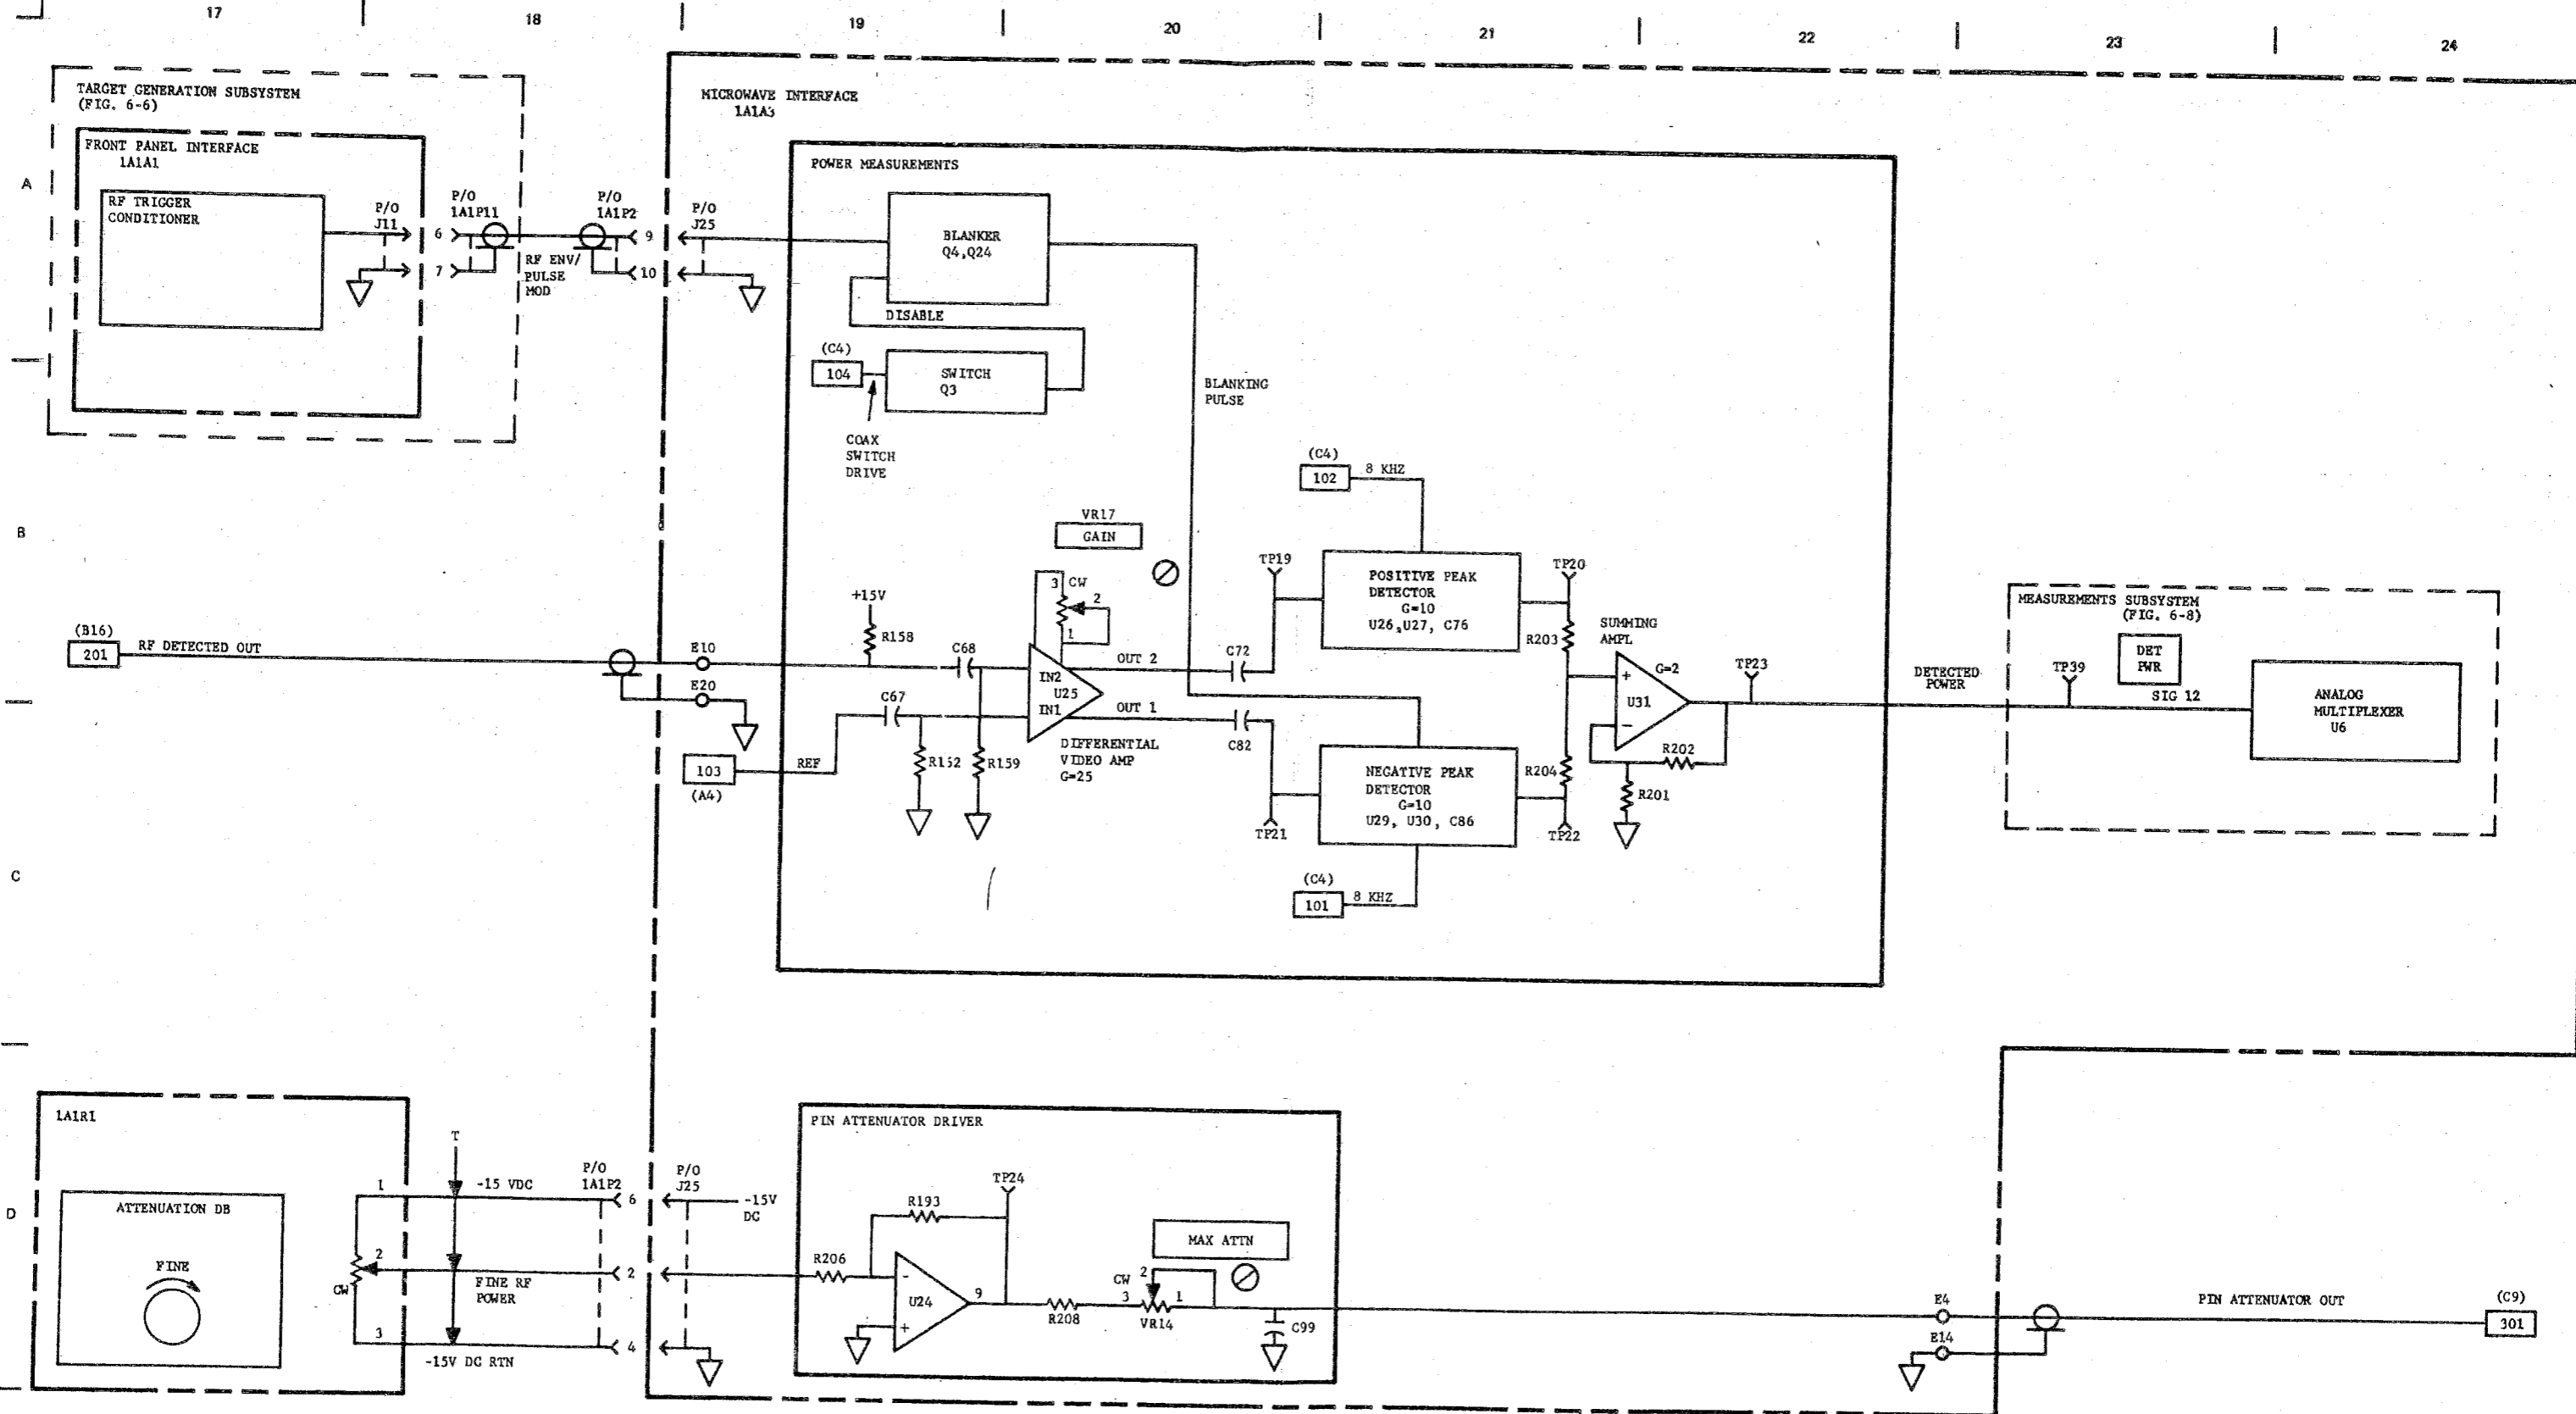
17 18 19 20 21 22 23 24

A

B

C

D

TARGET GENERATION SUBSYSTEM (FIG. 6-6)

FRONT PANEL INTERFACE 1A1A1

RF TRIGGER CONDITIONER

P/O J11

6

7

P/O 1A1P11

RF ENV/ PULSE MOD

P/O 1A1P2

9

10

P/O J25

MICROWAVE INTERFACE 1A1A3

POWER MEASUREMENTS

BLANKER Q4,Q24

DISABLE

(C4)

104

SWITCH Q3

COAX SWITCH DRIVE

BLANKING PULSE

(C4)

102

8 KHZ

VR17

GAIN

TP19

POSITIVE PEAK DETECTOR G=10 U26,U27, C76

TP20

SUMMING AMPL

MEASUREMENTS SUBSYSTEM (FIG. 6-8)

DET PWR

(B16)

201

RF DETECTED OUT

E10

E20

+15V

R158

C68

3 CW

2

1

IN2

U25

IN1

OUT 2

OUT 1

C72

C82

R203

G=2

U31

TP23

DETECTED POWER

TP39

SIG 12

ANALOG MULTIPLEXER U6

103

(A4)

REF

C67

R152

R159

DIFFERENTIAL VIDEO AMP G=25

NEGATIVE PEAK DETECTOR G=10 U29, U30, C86

R204

R202

R201

TP21

TP22

(C4)

101

8 KHZ

1A1R1

ATTENUATION DB

FINE

CW

1

2

3

T

-15 VDC

FINE RF POWER

-15V DC RTN

P/O 1A1P2

6

2

4

P/O J25

-15V DC

PIN ATTENUATOR DRIVER

TP24

R193

R206

U24

9

R208

MAX ATTN

CW

2

3

1

VR14

C99

E4

E14

PIN ATTENUATOR OUT

(C9)

301